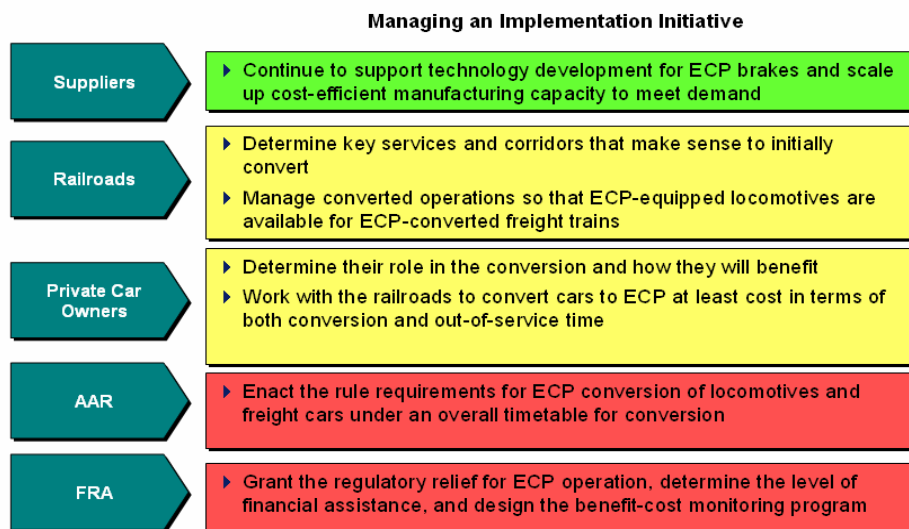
Managing an Implementation Initiative

Suppliers

Continue to support technology development for ECP brakes and scale up cost-efficient manufacturing capacity to meet demand

Railroads

Determine key services and corridors that make sense to initially convert

Manage converted operations so that ECP-equipped locomotives are available for ECP-converted freight trains

Private Car Owners

Determine their role in the conversion and how they will benefit

Work with the railroads to convert cars to ECP at least cost in terms of both conversion and out-of-service time

AAR

Enact the rule requirements for ECP conversion of locomotives and freight cars under an overall timetable for conversion

FRA

Grant the regulatory relief for ECP operation, determine the level of financial assistance, and design the benefit-cost monitoring program